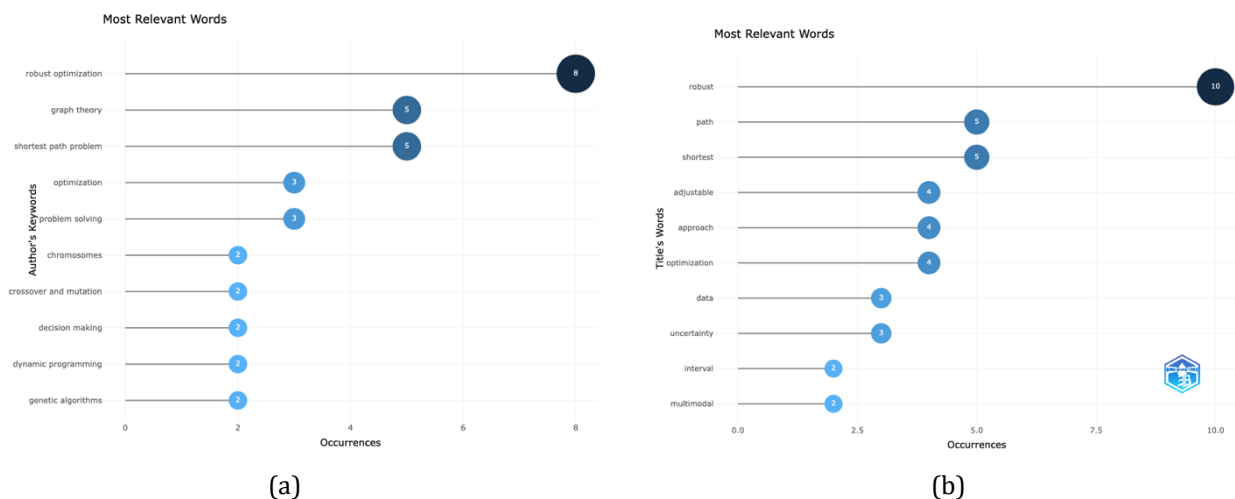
Most Relevant Words

Author's Keywords

robust optimization 8
graph theory 5
shortest path problem 5
optimization 3
problem solving 3
chromosomes 2
crossover and mutation 2
decision making 2
dynamic programming 2
genetic algorithms 2

0 2 4 6 8
Occurrences

(a)

Most Relevant Words

Title's Words

robust 10
path 5
shortest 5
adjustable 4
approach 4
optimization 4
data 3
uncertainty 3
interval 2
multimodal 2

0.0 2.5 5.0 7.5 10.0
Occurrences

(b)